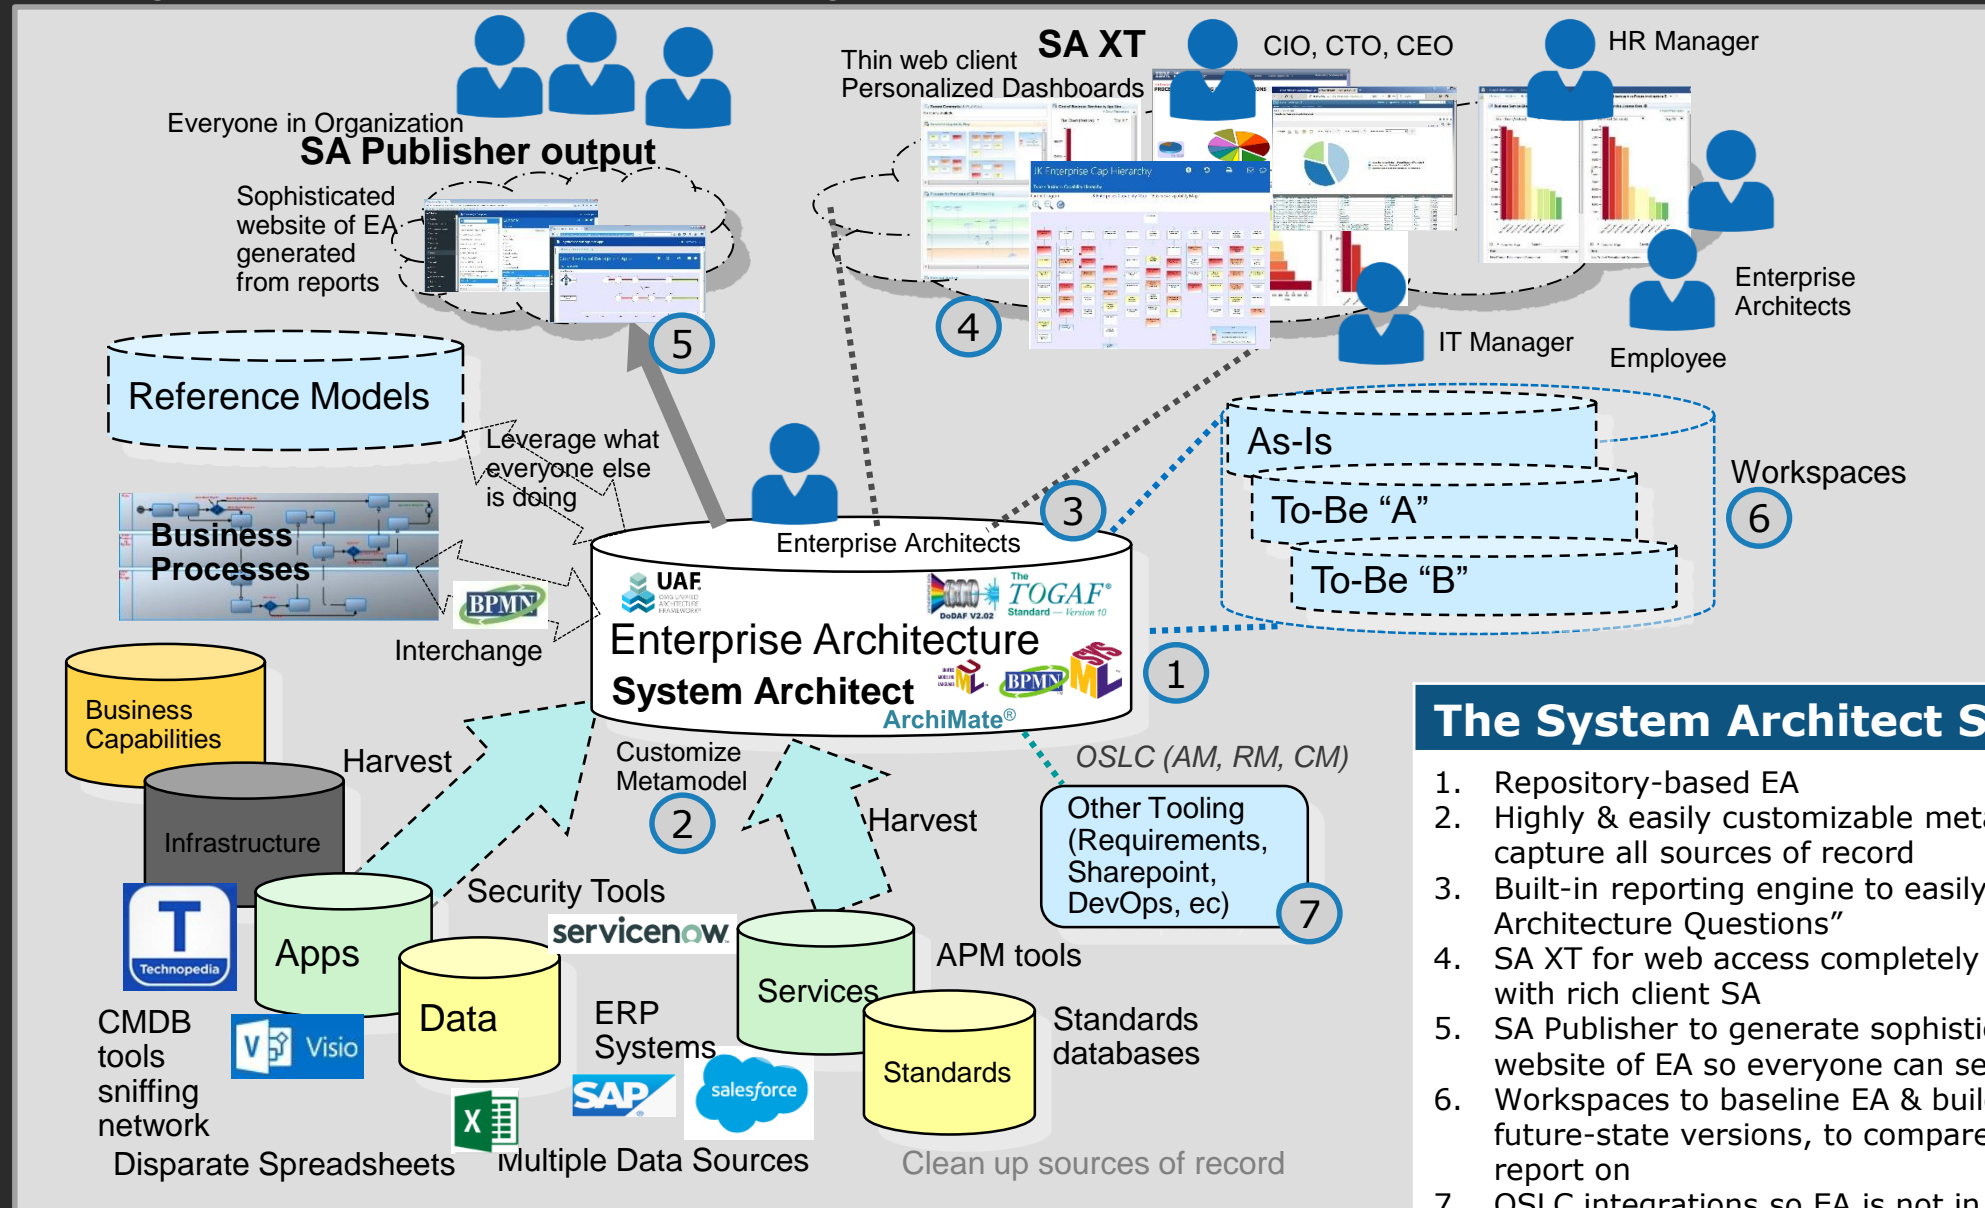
Everyone in Organization
SA Publisher output

Sophisticated website of EA generated from reports

5

Thin web client
Personalized Dashboards
SA XT

CIO, CTO, CEO

HR Manager

4

Enterprise Architects

IT Manager

Employee

Reference Models

Leverage what everyone else is doing

Business Processes

BPMN

Interchange

Enterprise Architects

3

UAF

DoDAF V2.02

The TOGAF Standard — Version 10

Enterprise Architecture
System Architect
ArchiMate®

1

As-Is
To-Be "A"
To-Be "B"

Workspaces
6

Business Capabilities

Infrastructure

Harvest

Customize Metamodel
2

Harvest

OSLC (AM, RM, CM)

Other Tooling (Requirements, Sharepoint, DevOps, ec)
7

Technopedia

Apps

Data

Security Tools

servicenow

Services

APM tools

CMDB tools sniffing network

Visio

ERP Systems

SAP

salesforce

Standards

Standards databases

Disparate Spreadsheets

Multiple Data Sources

Clean up sources of record

The System Architect S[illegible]

1. Repository-based EA
2. Highly & easily customizable met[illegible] capture all sources of record
3. Built-in reporting engine to easily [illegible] Architecture Questions"
4. SA XT for web access completely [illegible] with rich client SA
5. SA Publisher to generate sophisti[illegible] website of EA so everyone can se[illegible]
6. Workspaces to baseline EA & buil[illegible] future-state versions, to compare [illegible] report on
7. OSLC integrations so EA is not in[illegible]